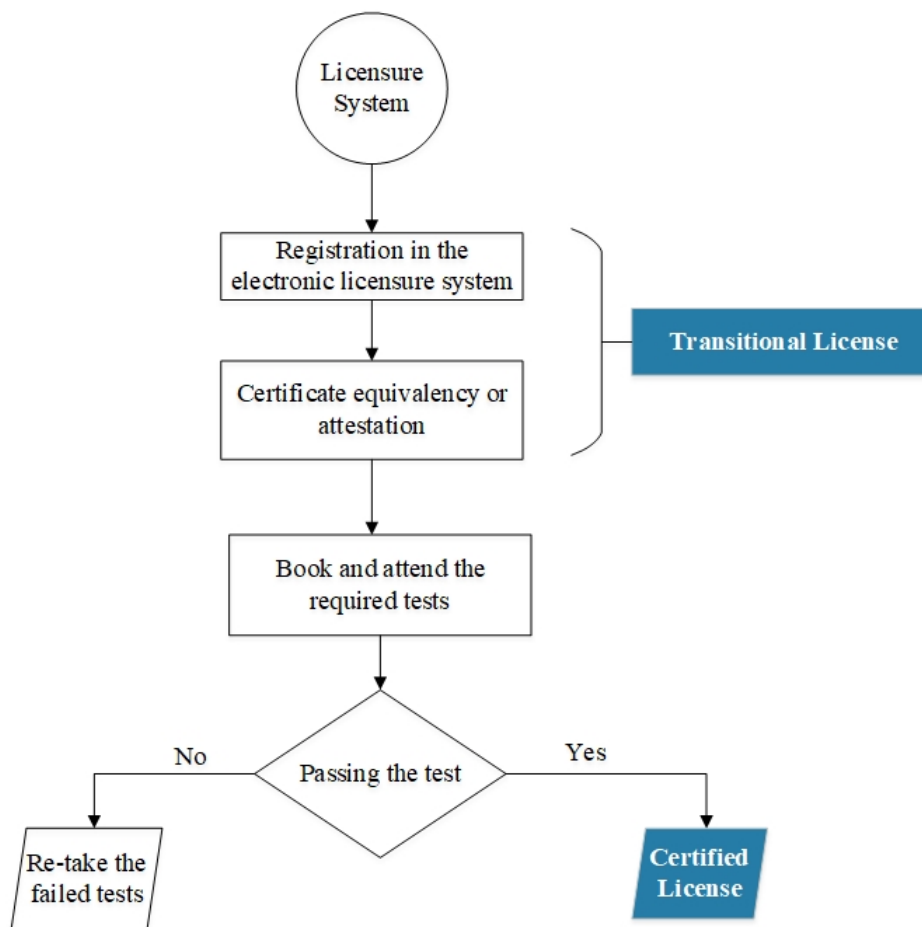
Licensure System

Registration in the electronic licensure system

Certificate equivalency or attestation

Transitional License

Book and attend the required tests

Passing the test

No

Yes

Re-take the failed tests

Certified License